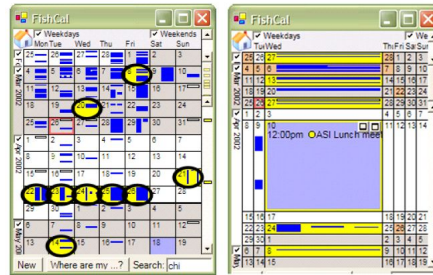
FishCal

Weekdays
Weekends

Mon Tue Wed Thu Fri Sat Sun

Feb 2002
25 26 27 28 1 2 3
4 5 6 7 8 9 10
Mar 2002
11 12 13 14 15 16 17
18 19 20 21 22 23 24
25 26 27 28 29 30 31
Apr 2002
1 2 3 4 5 6 7
8 9 10 11 12 13 14
15 16 17 18 19 20 21
22 23 24 25 26 27 28
May 2002
29 30 1 2 3 4 5
6 7 8 9 10 11 12
13 14 15 16 17 18 19

New
Where are my ...?
Search: chi

FishCal

Weekdays
We

Tue Wed Thu Fri Sat Sun

Feb 2002
25 26 27 28 1 2 3
4 5 6 7 8 9 10
Mar 2002
11 12 13 14 15 16 17
18 19 20 21 22 23 24
25 26 27 28 29 30 31
Apr 2002
1 2 3 4 5 6 7
8 9 10 11 12 13 14
12:00pm ASI Lunch meet
15 16 17 18 19 20 21
22 23 24 25 26 27 28
May 2002
29 30 1 2 3 4 5